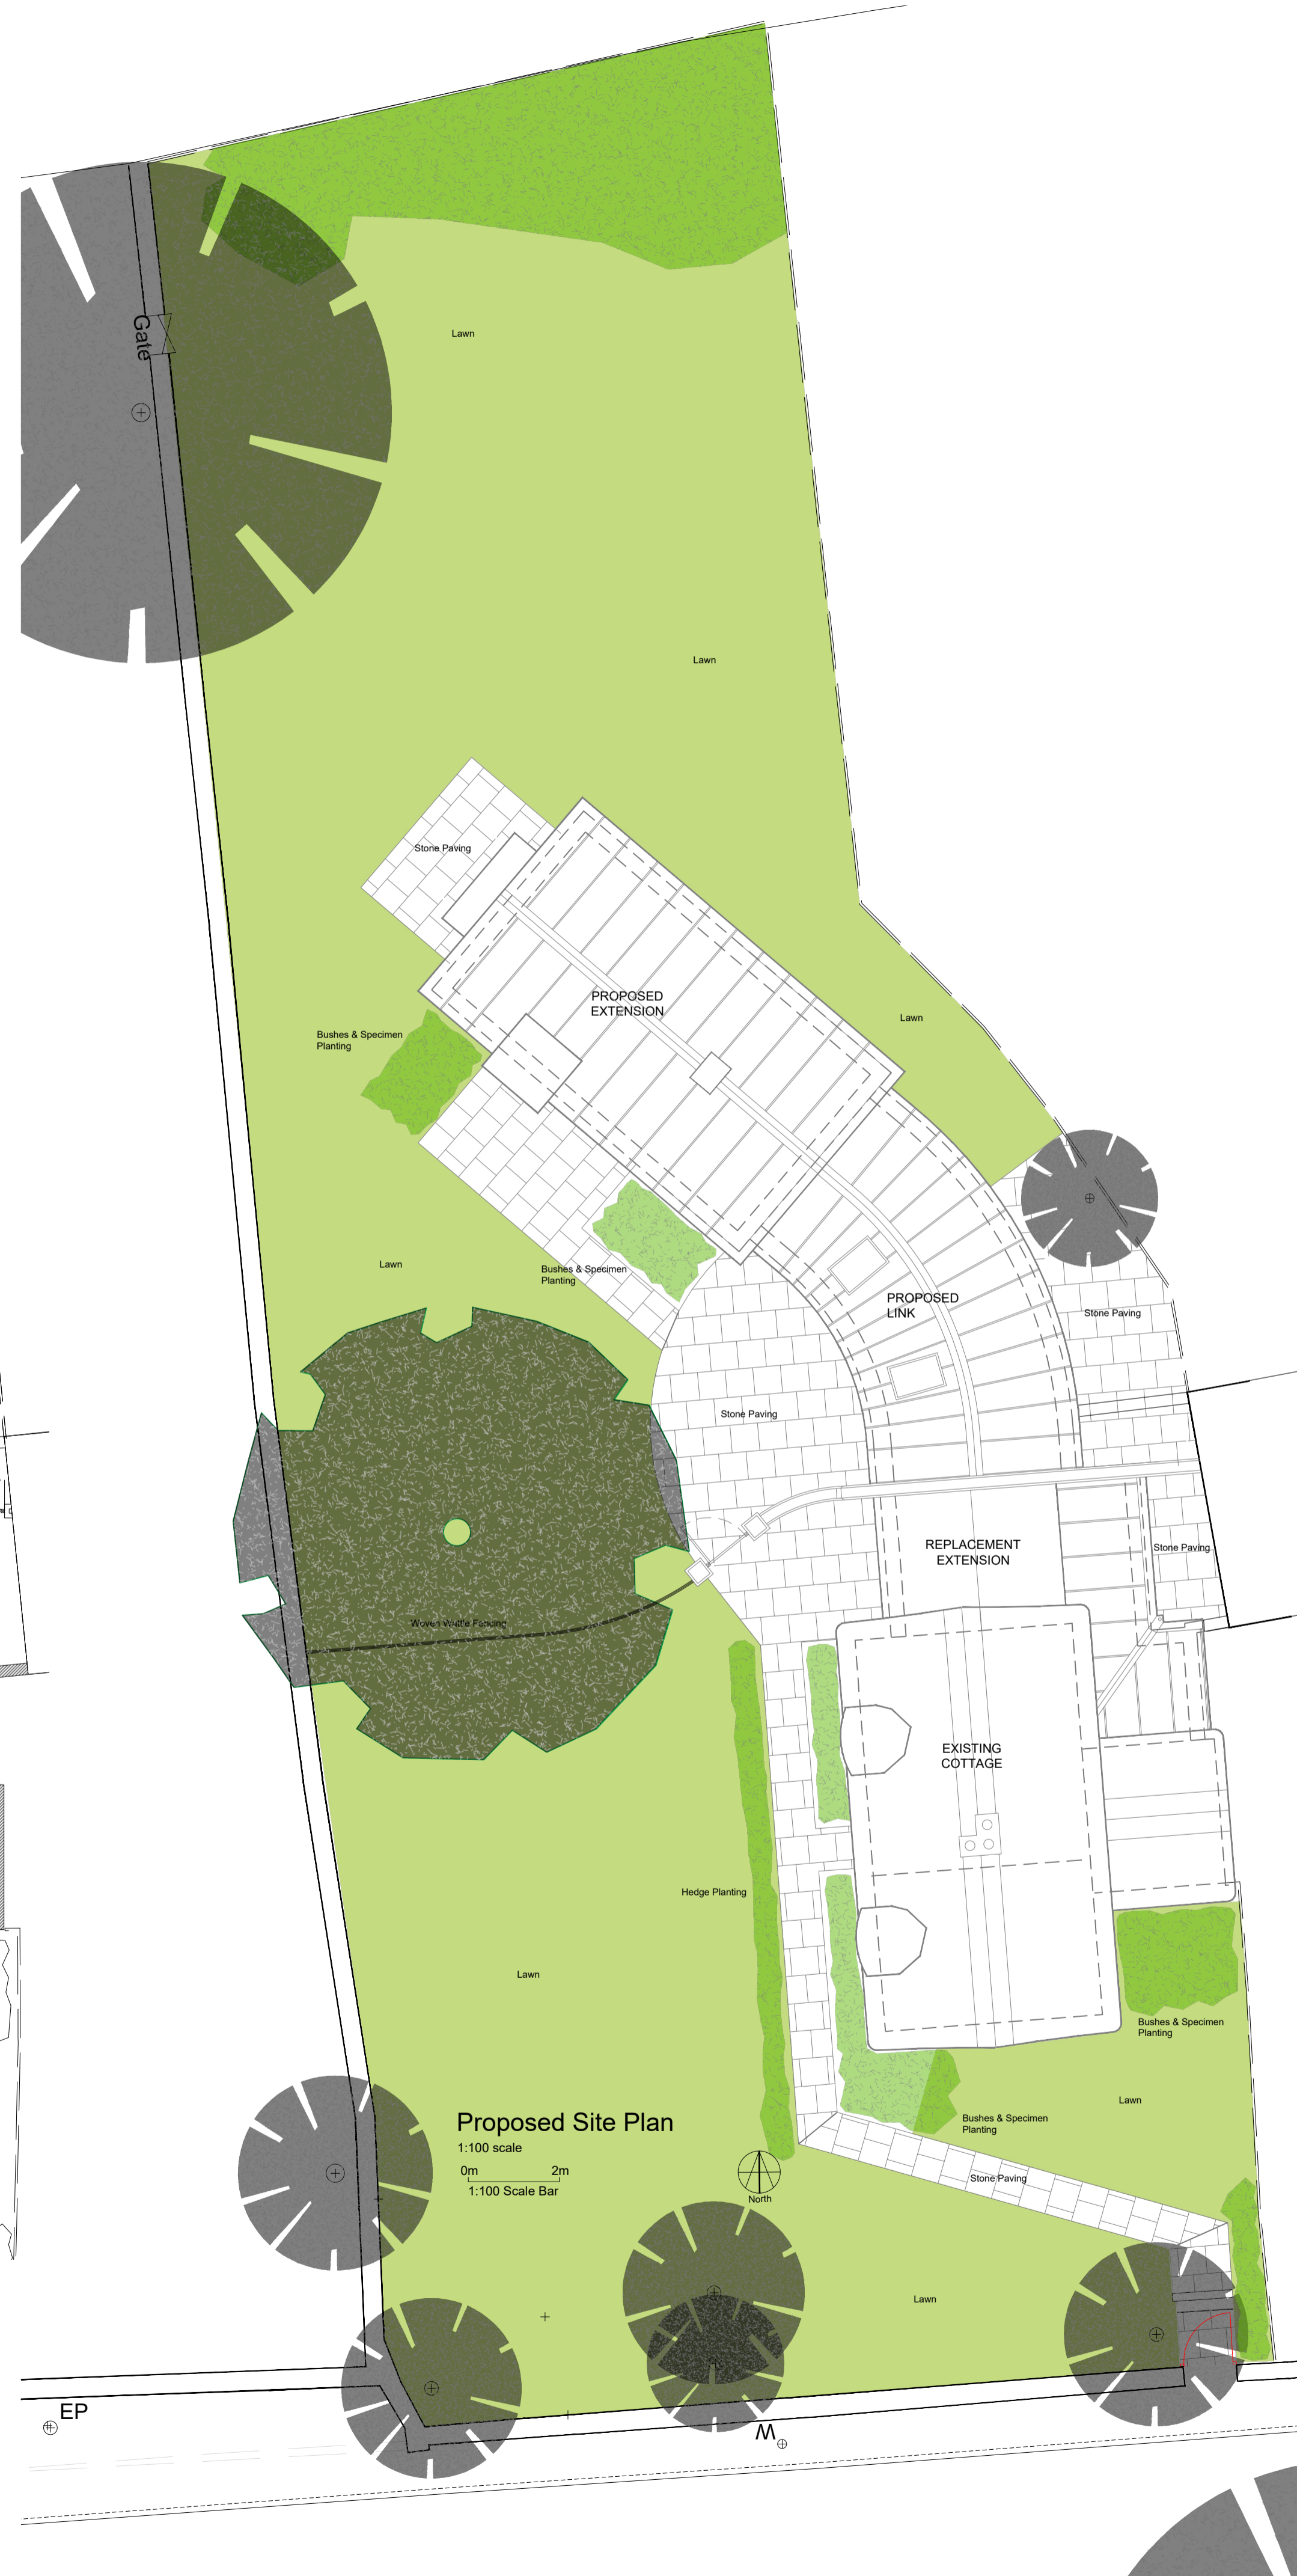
Gate

Lawn

Lawn

Stone Paving

PROPOSED EXTENSION

Lawn

Bushes & Specimen Planting

Lawn

Bushes & Specimen Planting

PROPOSED LINK

Stone Paving

Stone Paving

REPLACEMENT EXTENSION

Stone Paving

Woven Wattle Fencing

EXISTING COTTAGE

Hedge Planting

Lawn

Bushes & Specimen Planting

Lawn

Bushes & Specimen Planting

Proposed Site Plan
1:100 scale
0m 2m
1:100 Scale Bar

North

Stone Paving

Lawn

EP

M